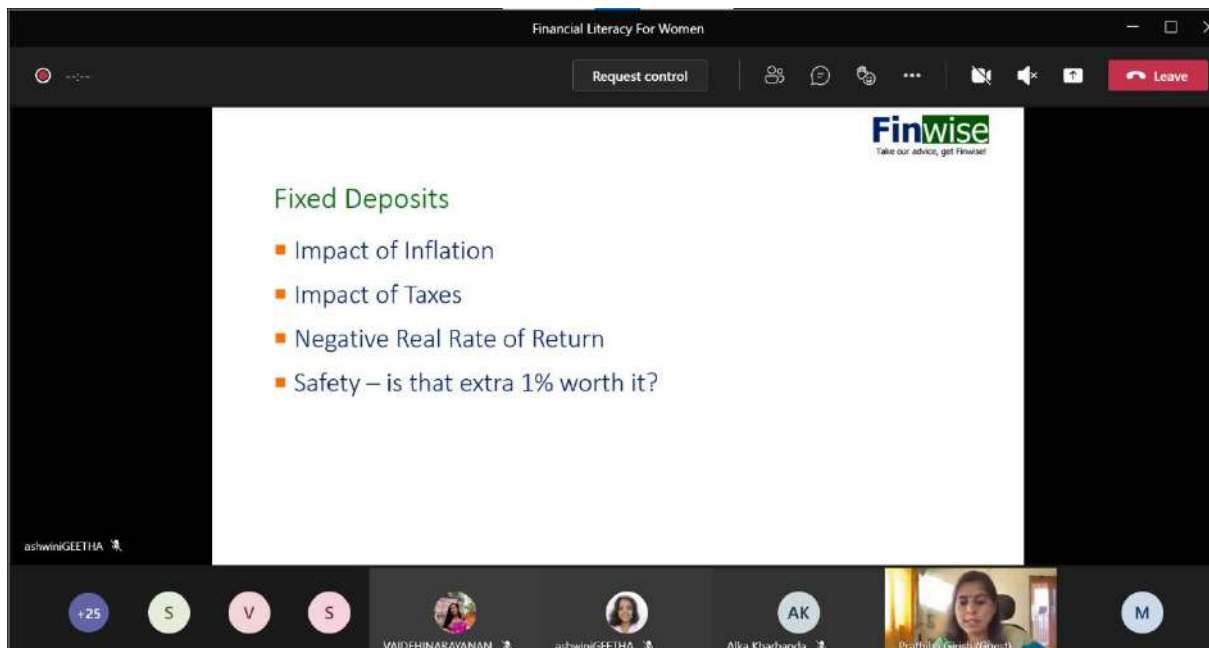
Financial Literacy For Women

Request control

Leave

Finwise
Take our advice, get Finwise!

Fixed Deposits

- Impact of Inflation
- Impact of Taxes
- Negative Real Rate of Return
- Safety – is that extra 1% worth it?

ashwiniGEETHA

+25 S V S

VAIDEHINARAYANAN

ashwiniGEETHA

AK
Alka Kharbanda

Prathiba Girish (Guest)

M